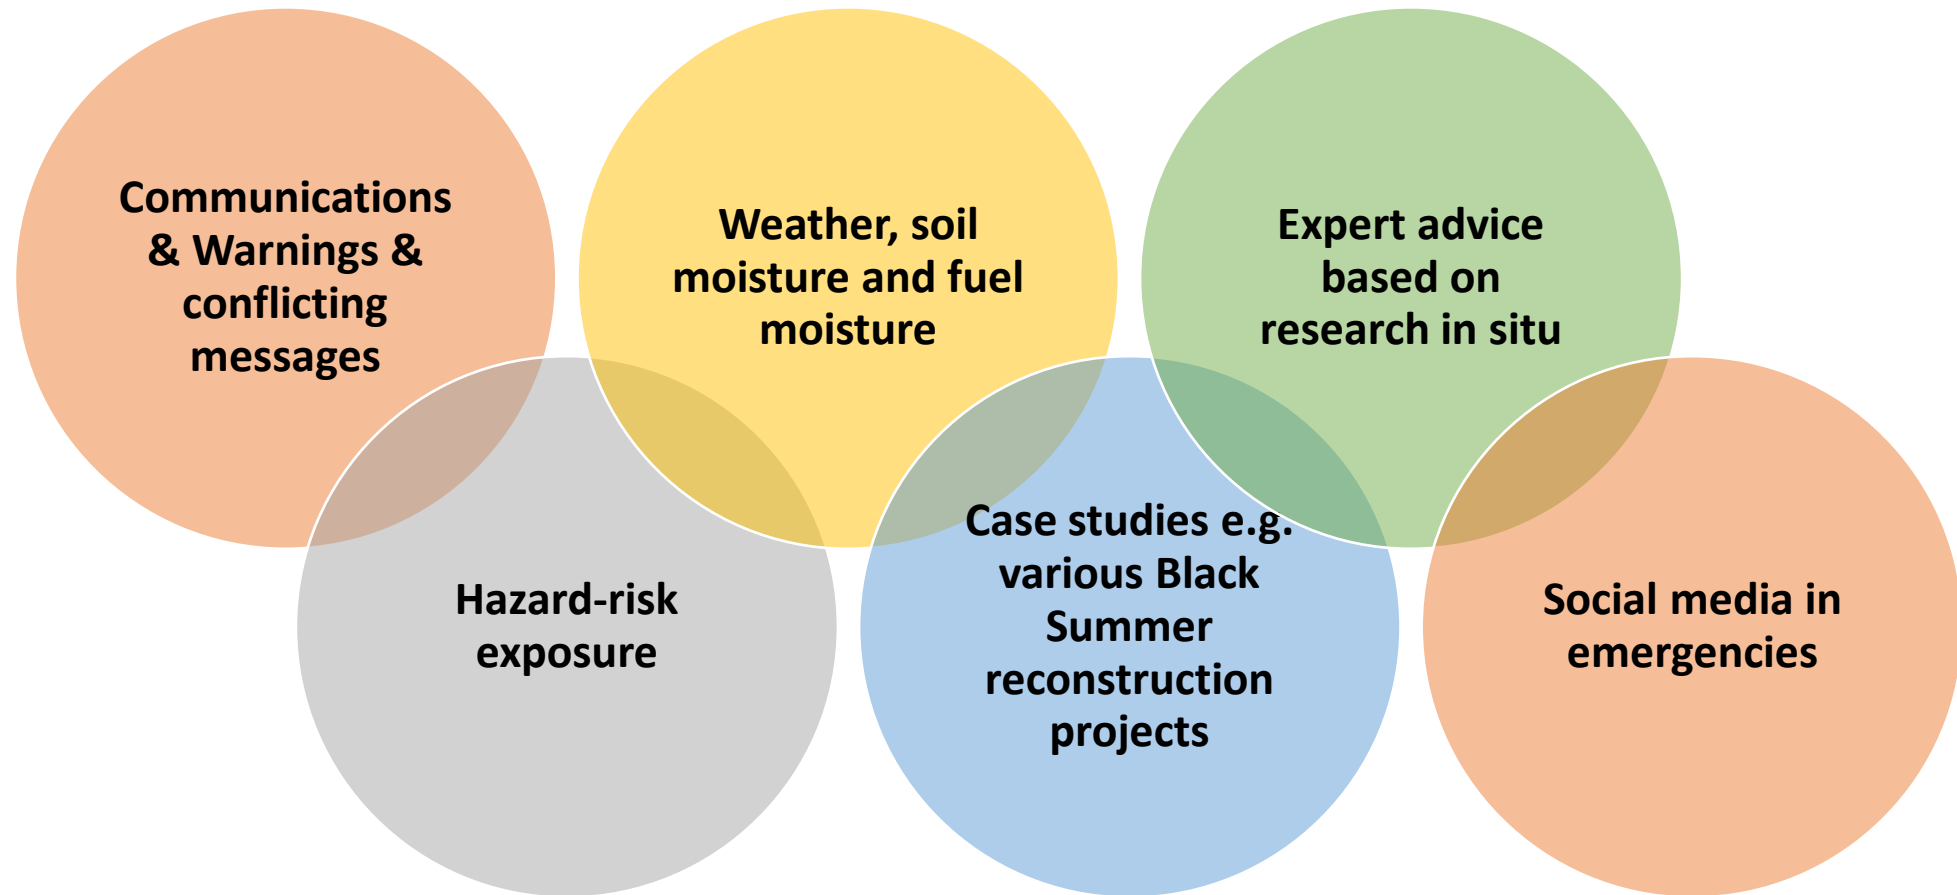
Communications & Warnings & conflicting messages

Weather, soil moisture and fuel moisture

Expert advice based on research in situ

Hazard-risk exposure

Case studies e.g. various Black Summer reconstruction projects

Social media in emergencies